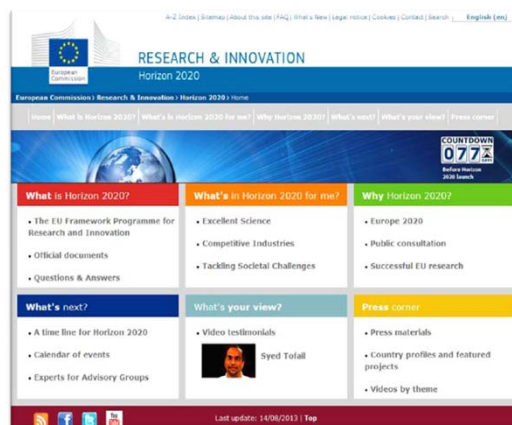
A-Z Index | Sitemap | About this site | FAQ | What's New | Legal notice | Cookies | Contact | Search | English (en)

European Commission

RESEARCH & INNOVATION

Horizon 2020

European Commission > Research & Innovation > Horizon 2020 > Home

Home | What is Horizon 2020? | What's in Horizon 2020 for me? | Why Horizon 2020? | What's next? | What's your view? | Press corner

COUNTDOWN
077
Before Horizon 2020 launch

What is Horizon 2020?

• The EU Framework Programme for Research and Innovation

• Official documents

• Questions & Answers

What's in Horizon 2020 for me?

• Excellent Science

• Competitive Industries

• Tackling Societal Challenges

Why Horizon 2020?

• Europe 2020

• Public consultation

• Successful EU research

What's next?

• A time line for Horizon 2020

• Calendar of events

• Experts for Advisory Groups

What's your view?

• Video testimonials

Syed Tofail

Press corner

• Press materials

• Country profiles and featured projects

• Videos by theme

You Tube

Last update: 14/08/2013 | Top